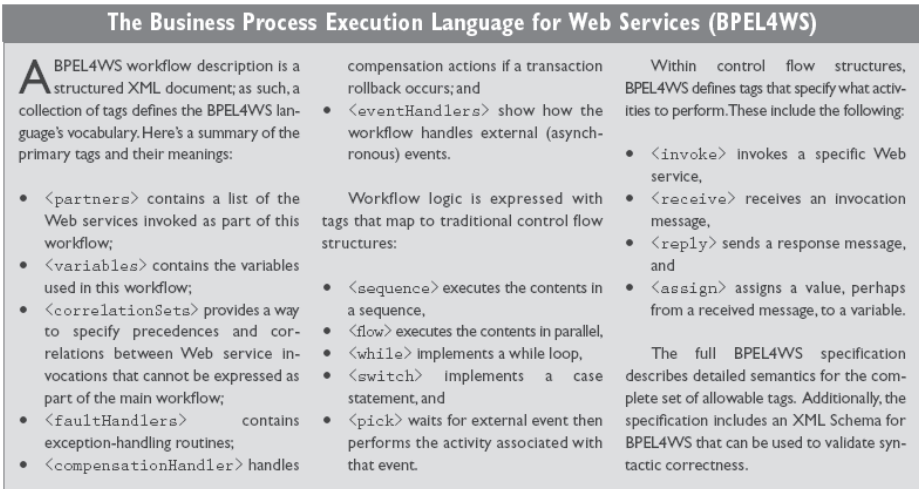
The Business Process Execution Language for Web Services (BPEL4WS)

A BPEL4WS workflow description is a structured XML document; as such, a collection of tags defines the BPEL4WS language's vocabulary. Here's a summary of the primary tags and their meanings:

- ⟨partners⟩ contains a list of the Web services invoked as part of this workflow;
- ⟨variables⟩ contains the variables used in this workflow;
- ⟨correlationSets⟩ provides a way to specify precedences and correlations between Web service invocations that cannot be expressed as part of the main workflow;
- ⟨faultHandlers⟩ contains exception-handling routines;
- ⟨compensationHandler⟩ handles compensation actions if a transaction rollback occurs; and
- ⟨eventHandlers⟩ show how the workflow handles external (asynchronous) events.

Workflow logic is expressed with tags that map to traditional control flow structures:

- ⟨sequence⟩ executes the contents in a sequence,
- ⟨flow⟩ executes the contents in parallel,
- ⟨while⟩ implements a while loop,
- ⟨switch⟩ implements a case statement, and
- ⟨pick⟩ waits for external event then performs the activity associated with that event.

Within control flow structures, BPEL4WS defines tags that specify what activities to perform. These include the following:

- ⟨invoke⟩ invokes a specific Web service,
- ⟨receive⟩ receives an invocation message,
- ⟨reply⟩ sends a response message, and
- ⟨assign⟩ assigns a value, perhaps from a received message, to a variable.

The full BPEL4WS specification describes detailed semantics for the complete set of allowable tags. Additionally, the specification includes an XML Schema for BPEL4WS that can be used to validate syntactic correctness.